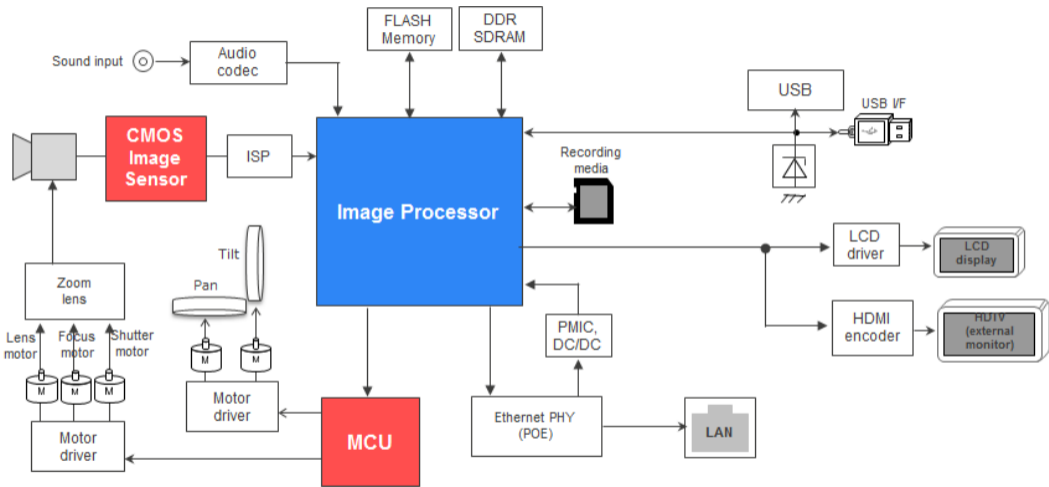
FLASH Memory

DDR SDRAM

Sound input

Audio codec

USB

USB I/F

CMOS Image Sensor

ISP

Image Processor

Recording media

Tilt

Pan

LCD driver

LCD display

Zoom lens

HDMI encoder

HDTV (external monitor)

PMIC, DC/DC

Lens motor

Focus motor

Shutter motor

M

M

M

M

M

Motor driver

Motor driver

MCU

Ethernet PHY (POE)

LAN